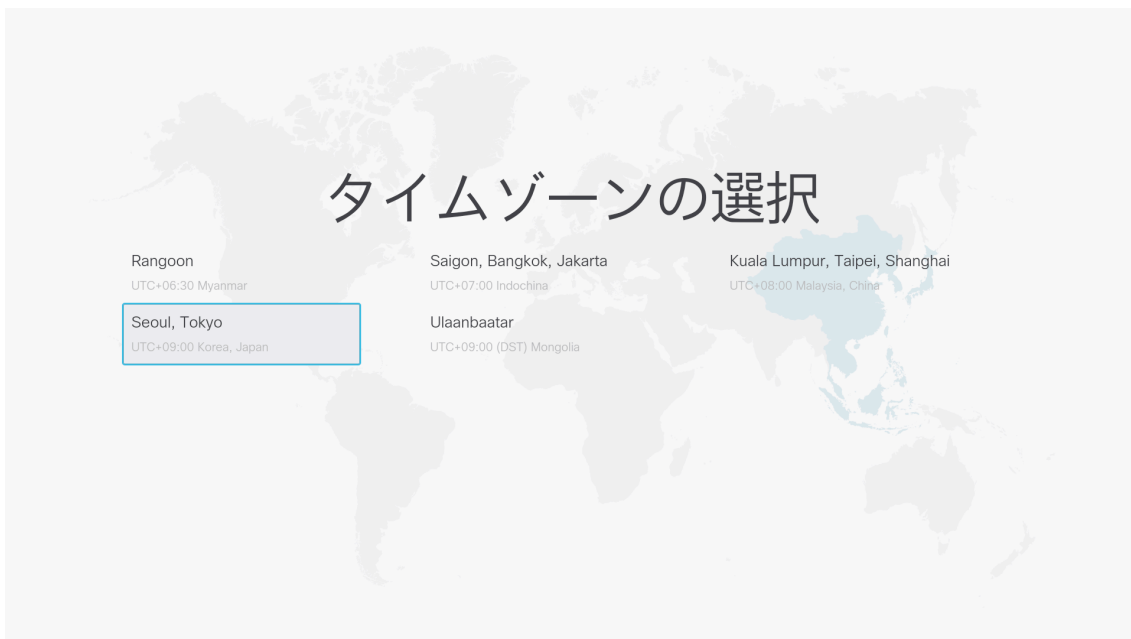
タイムゾーンの選択

Rangoon
UTC+06:30 Myanmar

Saigon, Bangkok, Jakarta
UTC+07:00 Indochina

Kuala Lumpur, Taipei, Shanghai
UTC+08:00 Malaysia, China

Seoul, Tokyo
UTC+09:00 Korea, Japan

Ulaanbaatar
UTC+09:00 (DST) Mongolia